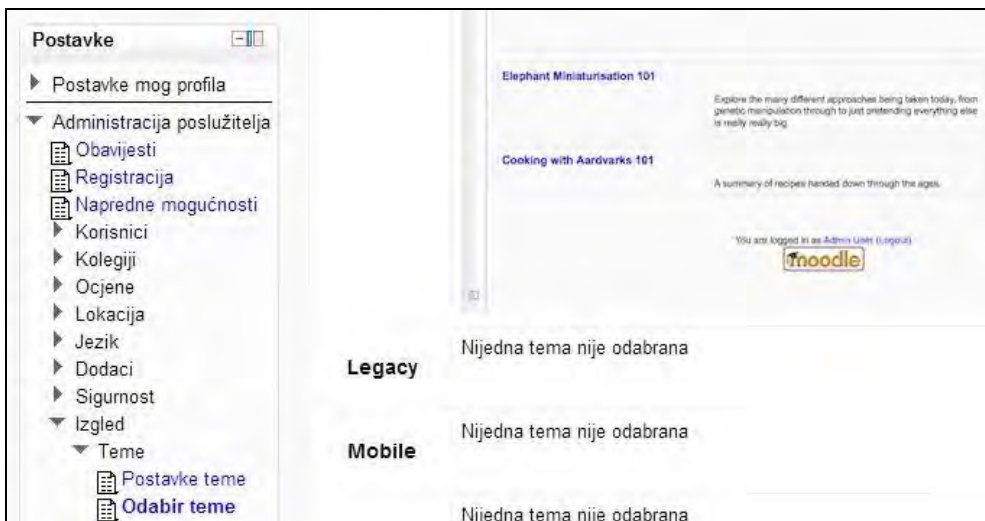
Postavke

Postavke mog profila

Administracija poslužitelja

Obavijesti

Registracija

Napredne mogućnosti

Korisnici

Kolegiji

Ocjene

Lokacija

Jezik

Dodaci

Sigurnost

Izgled

Teme

Postavke teme

Odabir teme

Elephant Miniaturisation 101

Explore the many different approaches being taken today, from genetic manipulation through to just pretending everything else is really really big.

Cooking with Aardvarks 101

A summary of recipes handed down through the ages.

You are logged in as Admin User (Logout)

moodle

Legacy

Nijedna tema nije odabrana

Mobile

Nijedna tema nije odabrana

Nijedna tema nije odabrana